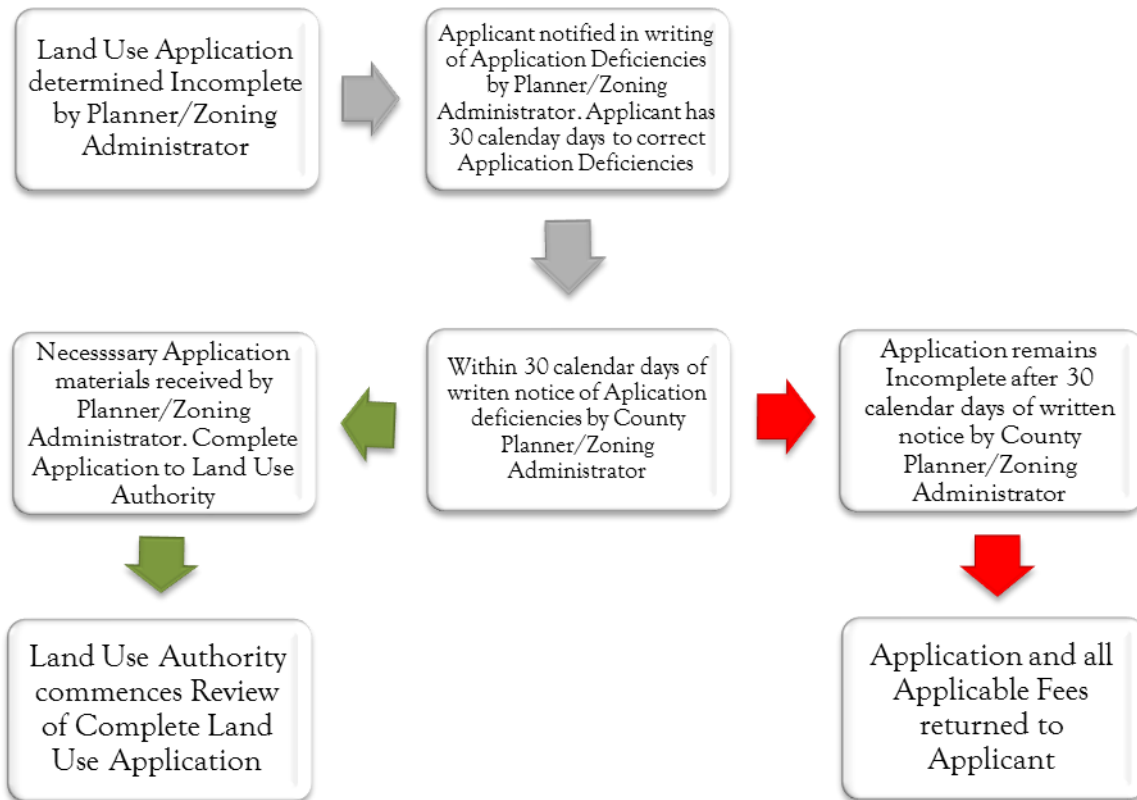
Land Use Application determined Incomplete by Planner/Zoning Administrator

Applicant notified in writing of Application Deficiencies by Planner/Zoning Administrator. Applicant has 30 calenday days to correct Application Deficiencies

Necessssary Application materials received by Planner/Zoning Administrator. Complete Application to Land Use Authority

Within 30 calendar days of writen notice of Aplication deficiencies by County Planner/Zoning Administrator

Application remains Incomplete after 30 calendar days of written notice by County Planner/Zoning Administrator

Land Use Authority commences Review of Complete Land Use Application

Application and all Applicable Fees returned to Applicant